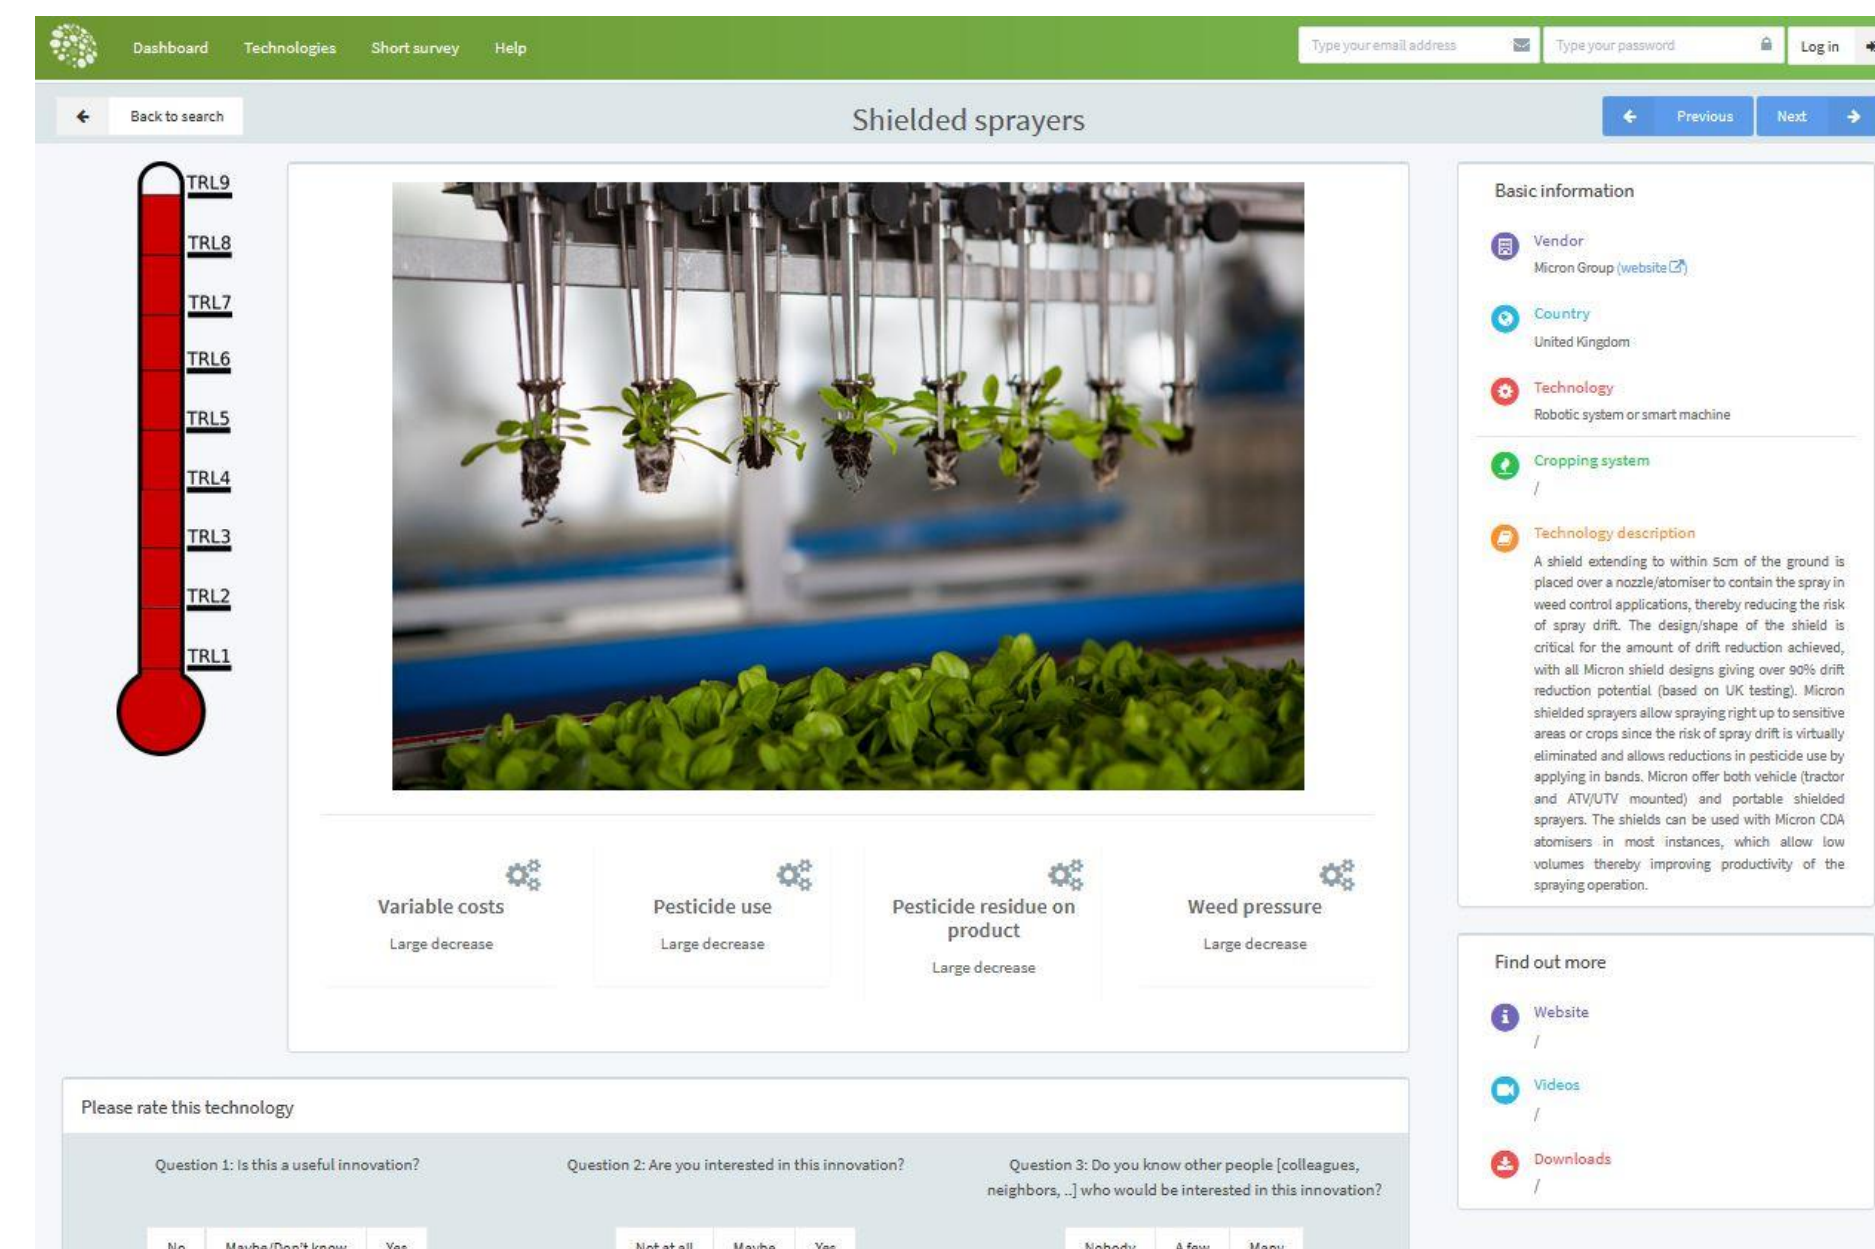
Dashboard Technologies Short survey Help

Type your email address Type your password Log in

Back to search

Shielded sprayers

Previous Next

TRL9
TRL8
TRL7
TRL6
TRL5
TRL4
TRL3
TRL2
TRL1

Variable costs
Large decrease

Pesticide use
Large decrease

Pesticide residue on product
Large decrease

Weed pressure
Large decrease

Basic information

Vendor
Micron Group (website)

Country
United Kingdom

Technology
Robotic system or smart machine

Cropping system
/

Technology description
A shield extending to within 5cm of the ground is placed over a nozzle/atomiser to contain the spray in weed control applications, thereby reducing the risk of spray drift. The design/shape of the shield is critical for the amount of drift reduction achieved, with all Micron shield designs giving over 90% drift reduction potential (based on UK testing). Micron shielded sprayers allow spraying right up to sensitive areas or crops since the risk of spray drift is virtually eliminated and allows reductions in pesticide use by applying in bands. Micron offer both vehicle (tractor and ATV/UTV mounted) and portable shielded sprayers. The shields can be used with Micron CDA atomisers in most instances, which allow low volumes thereby improving productivity of the spraying operation.

Find out more

Website
/

Videos
/

Downloads
/

Please rate this technology

Question 1: Is this a useful innovation?

Question 2: Are you interested in this innovation?

Question 3: Do you know other people [colleagues, neighbors, ..] who would be interested in this innovation?

No Maybe/Don't know Yes

Not at all Maybe Yes

Nobody A few Many